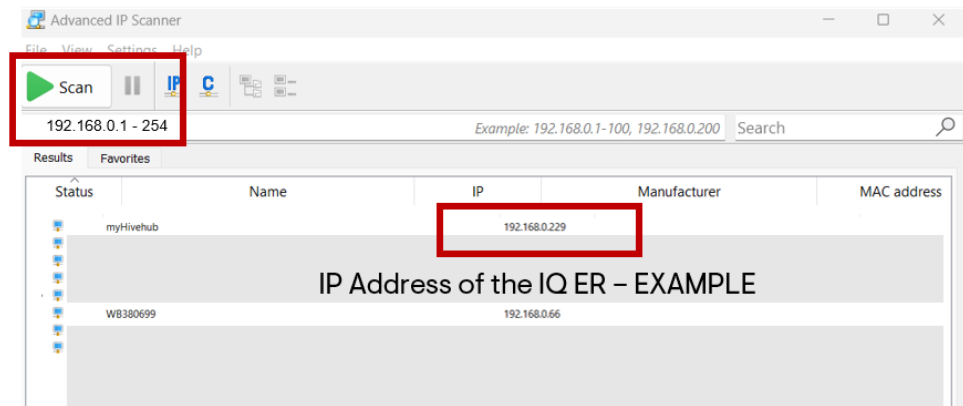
Advanced IP Scanner

File View Settings Help

Scan

IP C

192.168.0.1 - 254

Example: 192.168.0.1-100, 192.168.0.200

Search

Results Favorites

| Status | Name | IP | Manufacturer | MAC address |
|---|---|---|---|---|
| | myHivehub | 192.168.0.229 | | |
| | WB380699 | 192.168.0.66 | | |

IP Address of the IQ ER – EXAMPLE